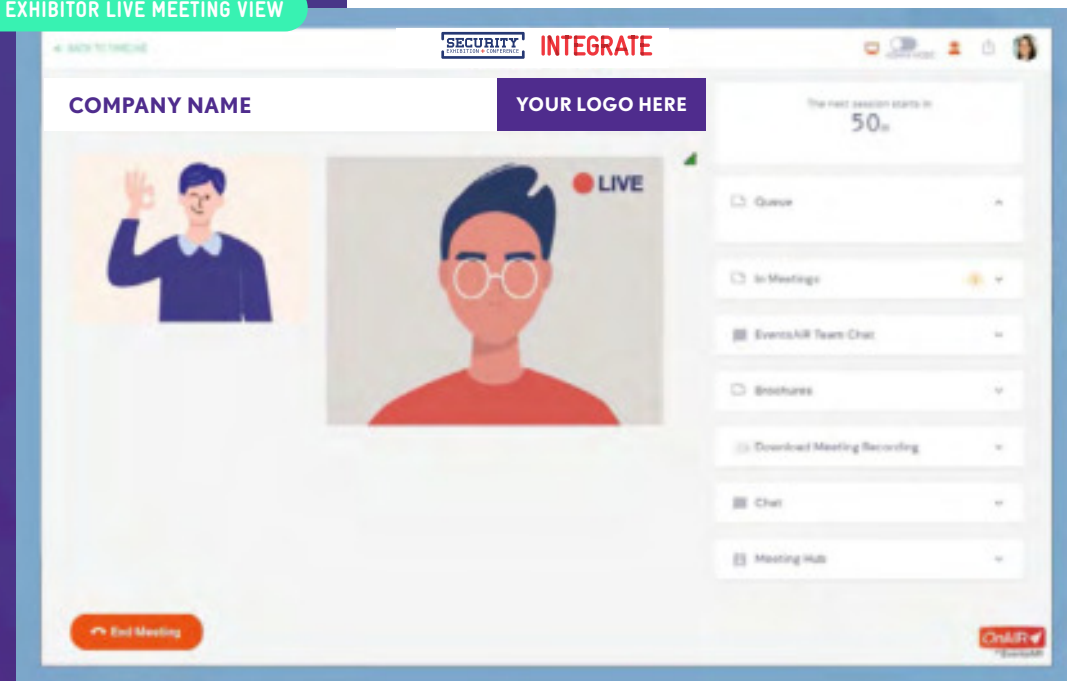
EXHIBITOR LIVE MEETING VIEW

BACK TO TIMELINE

SECURITY
EXHIBITION + CONFERENCE

INTEGRATE

COMPANY NAME

YOUR LOGO HERE

The next session starts in
50m

LIVE

Queue

In Meetings

EventsAIR Team Chat

Brochures

Download Meeting Recording

Chat

Meeting Hub

End Meeting

OnAIR
EventsAIR